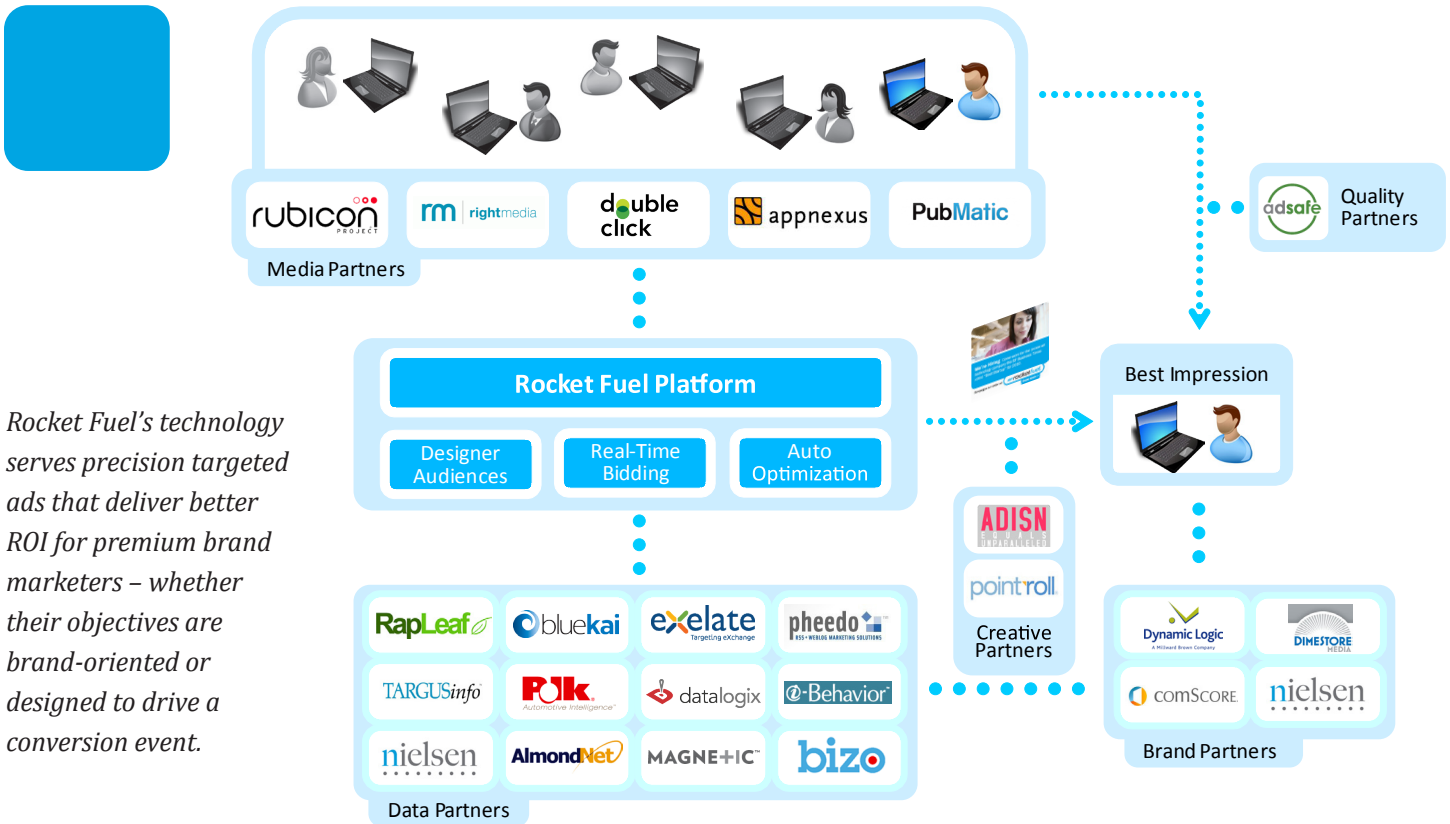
rubicon PROJECT

rm | rightmedia

double click

appnexus

PubMatic

Media Partners

adsafe

Quality Partners

Rocket Fuel Platform

Designer Audiences

Real-Time Bidding

Auto Optimization

Best Impression

Rocket Fuel's technology serves precision targeted ads that deliver better ROI for premium brand marketers – whether their objectives are brand-oriented or designed to drive a conversion event.

ADISN

pointroll

Creative Partners

RapLeaf

bluekai

exelate Targeting eXchange

pheedo RSS • WEBLOG MARKETING SOLUTIONS

TARGUSinfo

Polk Automotive Intelligence

datalogix

i-Behavior

nielsen

AlmondNet

MAGNETIC

bizo

Data Partners

Dynamic Logic A Millward Brown Company

DIMESTORE MEDIA

comScore

nielsen

Brand Partners